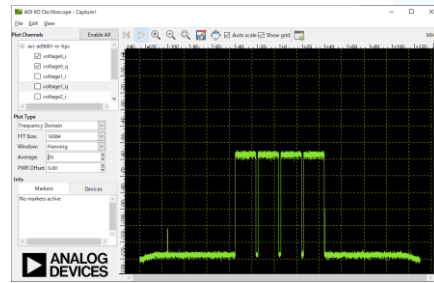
ADI IIO Oscilloscope - Capture1

File Edit View

Plot Channels Enable All

axi-ad9081-rx-hpc

voltage0_i

voltage0_q

voltage1_i

voltage1_q

voltage2_i

Auto scale Show grid

Plot Type

Frequency Domain

FFT Size: 16384

Window: Hanning

Average: 10

PWR Offset: 0.00

Info

Markers Devices

No markers active

ANALOG DEVICES